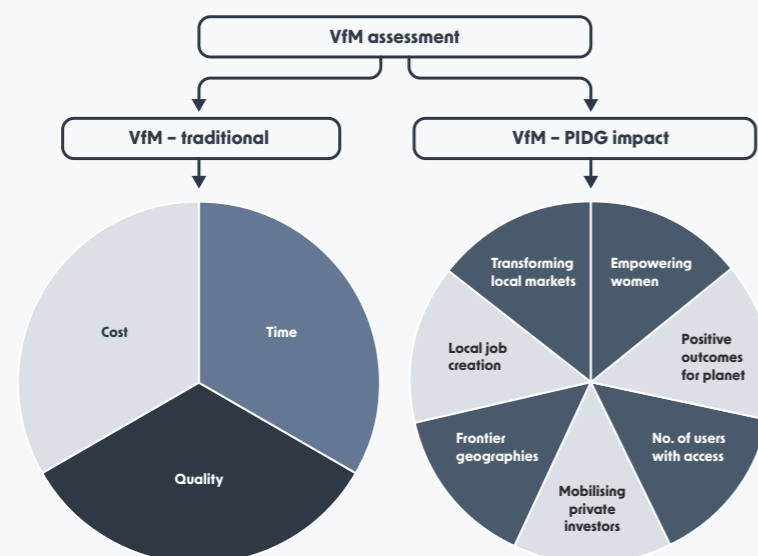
VfM assessment

VfM – traditional

VfM – PIDG impact

Cost

Time

Quality

Transforming local markets

Empowering women

Positive outcomes for planet

No. of users with access

Mobilising private investors

Frontier geographies

Local job creation